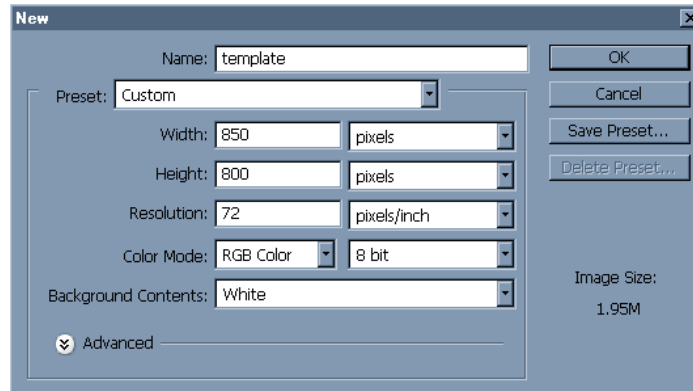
New

Name: template

Preset: Custom

Width: 850 pixels

Height: 800 pixels

Resolution: 72 pixels/inch

Color Mode: RGB Color 8 bit

Background Contents: White

Advanced

OK

Cancel

Save Preset...

Delete Preset...

Image Size:

1.95M